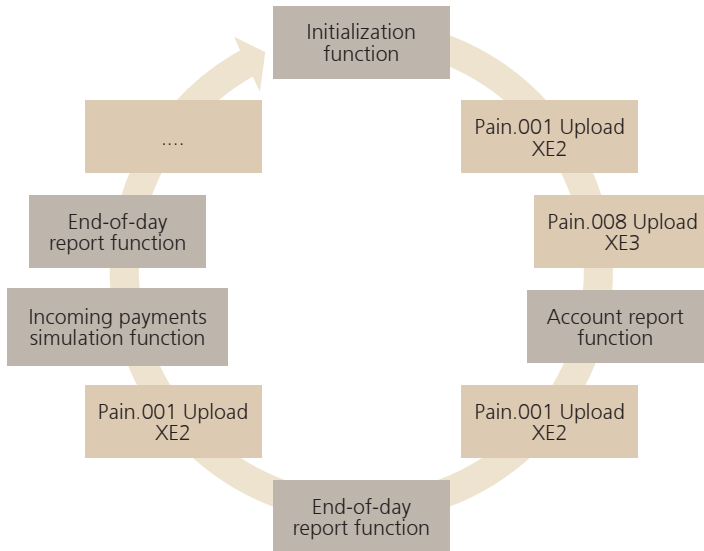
Initialization function

Pain.001 Upload XE2

Pain.008 Upload XE3

Account report function

Pain.001 Upload XE2

End-of-day report function

Pain.001 Upload XE2

Incoming payments simulation function

End-of-day report function

....